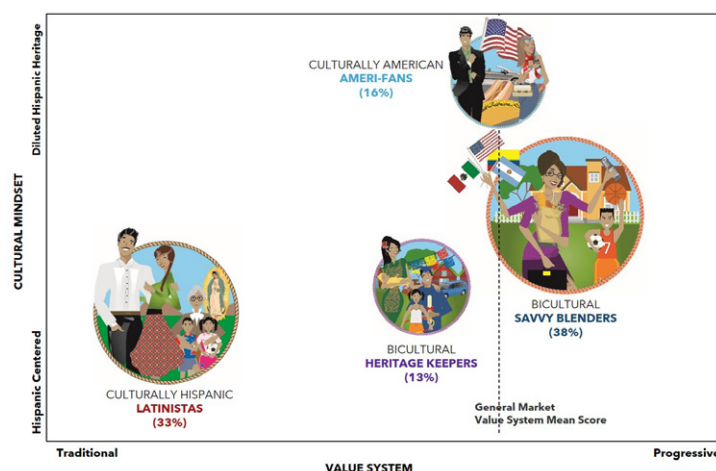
Diluted Hispanic Heritage

CULTURAL MINDSET

Hispanic Centered

CULTURALLY AMERICAN
AMERI-FANS
(16%)

BICULTURAL
SAVVY BLENDERS
(38%)

BICULTURAL
HERITAGE KEEPERS
(13%)

CULTURALLY HISPANIC
LATINISTAS
(33%)

General Market
Value System Mean Score

Traditional

Progressive

VALUE SYSTEM